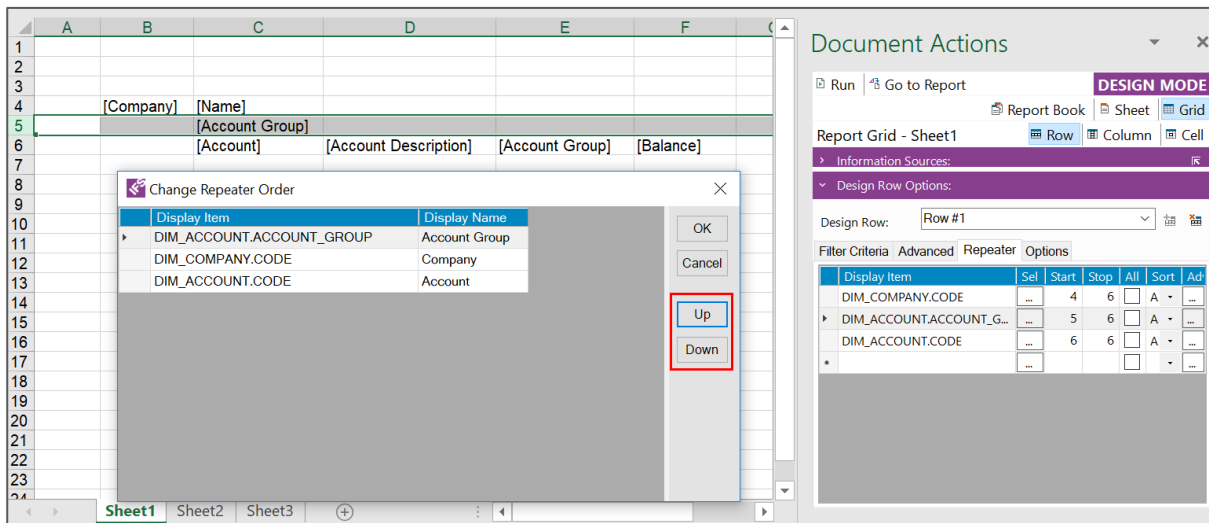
| | A | B | C | D | E | F |
|---|---|---|---|---|---|---|
| 1 | | | | | | |
| 2 | | | | | | |
| 3 | | | | | | |
| 4 | | [Company] | [Name] | | | |
| 5 | | | [Account Group] | | | |
| 6 | | | [Account] | [Account Description] | [Account Group] | [Balance] |
| 7 | | | | | | |

8
9
10
11
12
13
14
15
16
17
18
19
20
21
22
23
24

Change Repeater Order

| Display Item | Display Name |
|---|---|
| DIM_ACCOUNT.ACCOUNT_GROUP | Account Group |
| DIM_COMPANY.CODE | Company |
| DIM_ACCOUNT.CODE | Account |

OK
Cancel
Up
Down

Sheet1 Sheet2 Sheet3

Document Actions

Run Go to Report DESIGN MODE
Report Book Sheet Grid
Report Grid - Sheet1 Row Column Cell
Information Sources:
Design Row Options:
Design Row: Row #1
Filter Criteria Advanced Repeater Options

| Display Item | Sel | Start | Stop | All | Sort | Adv |
|---|---|---|---|---|---|---|
| DIM_COMPANY.CODE | ... | 4 | 6 | | A | ... |
| DIM_ACCOUNT.ACCOUNT_G... | ... | 5 | 6 | | A | ... |
| DIM_ACCOUNT.CODE | ... | 6 | 6 | | A | ... |
| * | ... | | | | | ... |